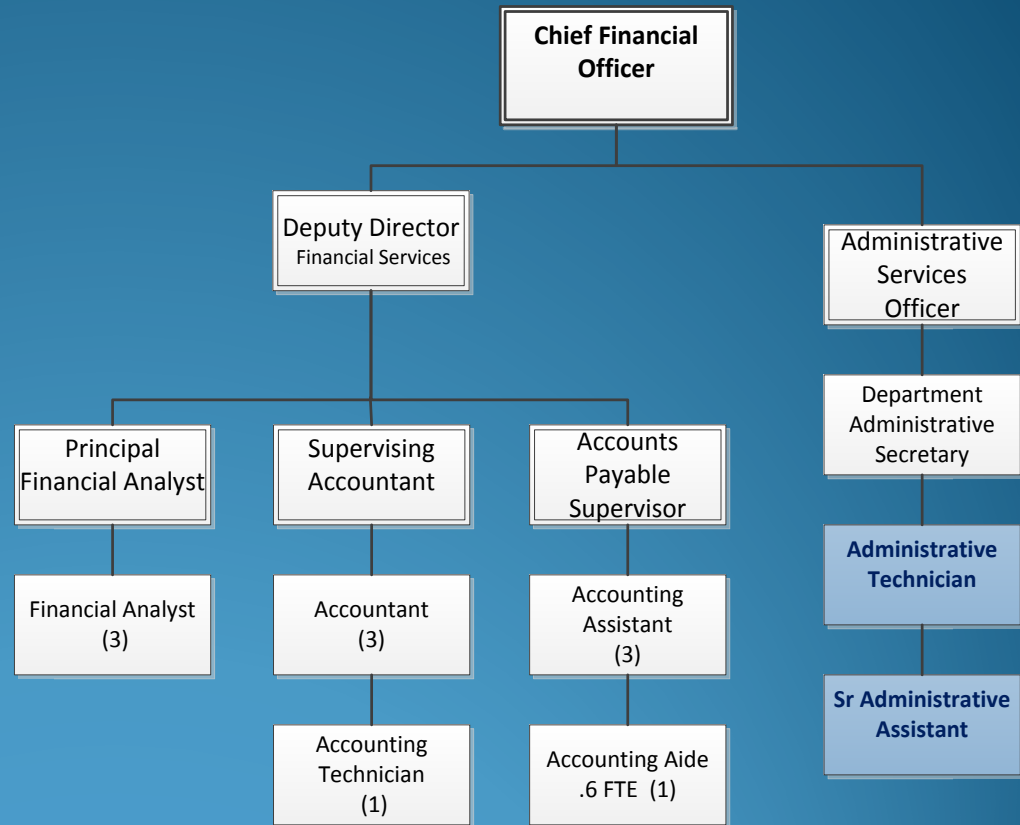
Chief Financial Officer

Deputy Director
Financial Services

Administrative Services Officer

Principal Financial Analyst

Supervising Accountant

Accounts Payable Supervisor

Department Administrative Secretary

Financial Analyst (3)

Accountant (3)

Accounting Assistant (3)

Administrative Technician

Accounting Technician (1)

Accounting Aide .6 FTE (1)

Sr Administrative Assistant